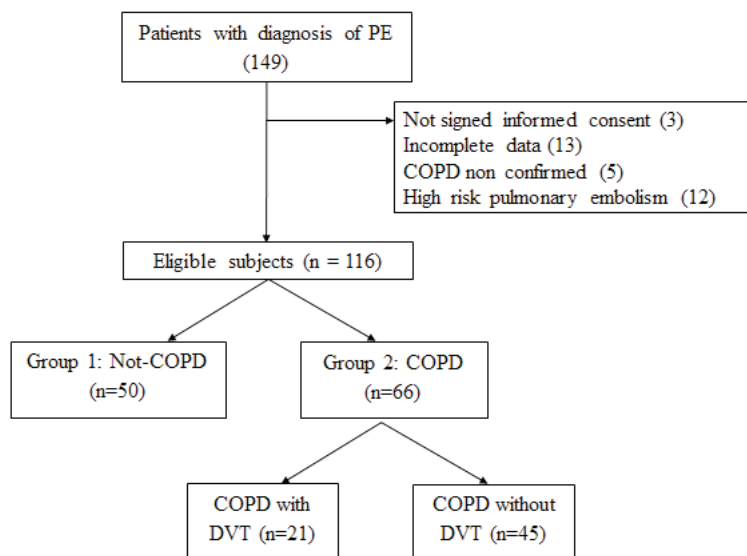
Patients with diagnosis of PE (149)

Not signed informed consent (3)
Incomplete data (13)
COPD non confirmed (5)
High risk pulmonary embolism (12)

Eligible subjects (n = 116)

Group 1: Not-COPD (n=50)

Group 2: COPD (n=66)

COPD with DVT (n=21)

COPD without DVT (n=45)